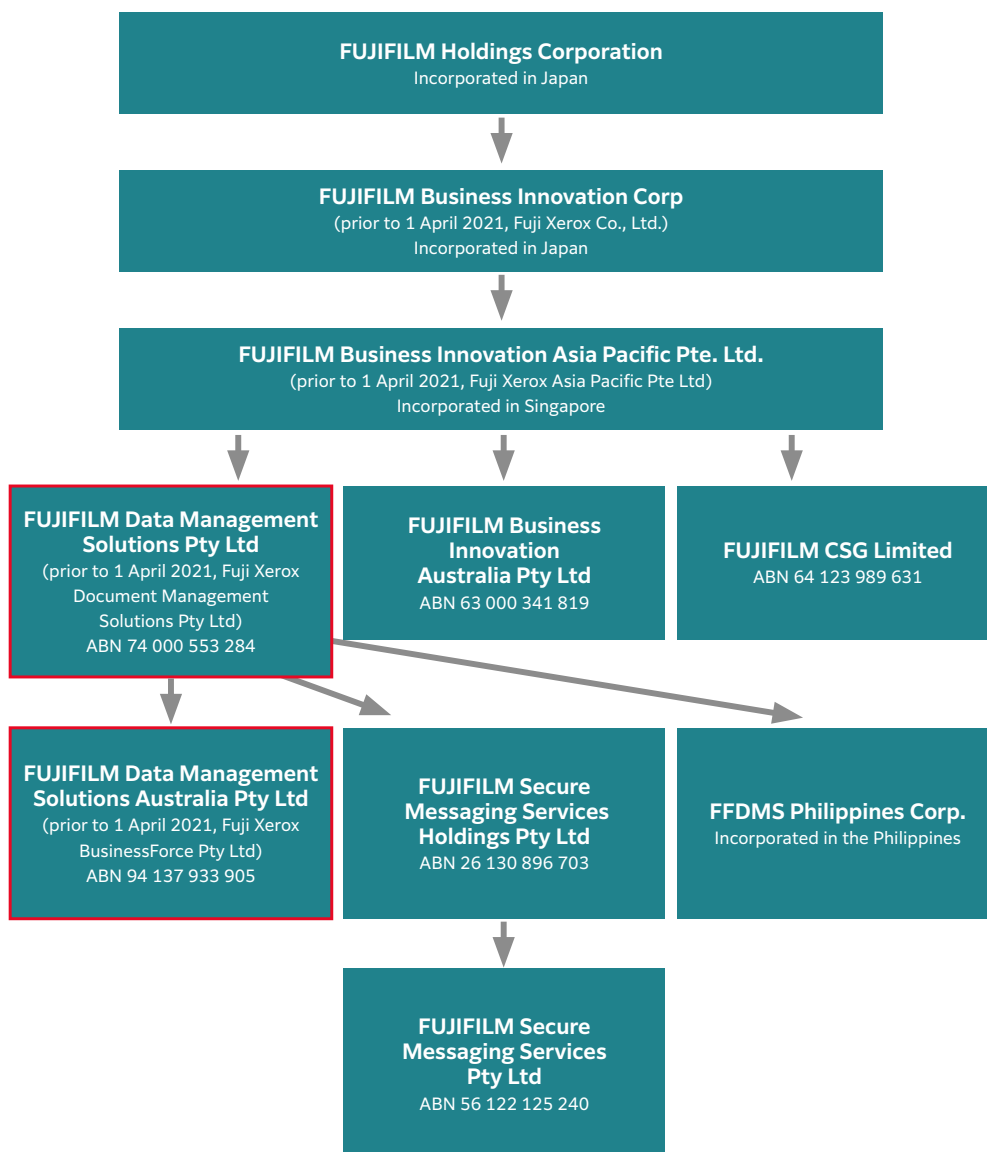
FUJIFILM Holdings Corporation
Incorporated in Japan

FUJIFILM Business Innovation Corp
(prior to 1 April 2021, Fuji Xerox Co., Ltd.)
Incorporated in Japan

FUJIFILM Business Innovation Asia Pacific Pte. Ltd.
(prior to 1 April 2021, Fuji Xerox Asia Pacific Pte Ltd)
Incorporated in Singapore

FUJIFILM Data Management Solutions Pty Ltd
(prior to 1 April 2021, Fuji Xerox Document Management Solutions Pty Ltd)
ABN 74 000 553 284

FUJIFILM Business Innovation Australia Pty Ltd
ABN 63 000 341 819

FUJIFILM CSG Limited
ABN 64 123 989 631

FUJIFILM Data Management Solutions Australia Pty Ltd
(prior to 1 April 2021, Fuji Xerox BusinessForce Pty Ltd)
ABN 94 137 933 905

FUJIFILM Secure Messaging Services Holdings Pty Ltd
ABN 26 130 896 703

FFDMS Philippines Corp.
Incorporated in the Philippines

FUJIFILM Secure Messaging Services Pty Ltd
ABN 56 122 125 240